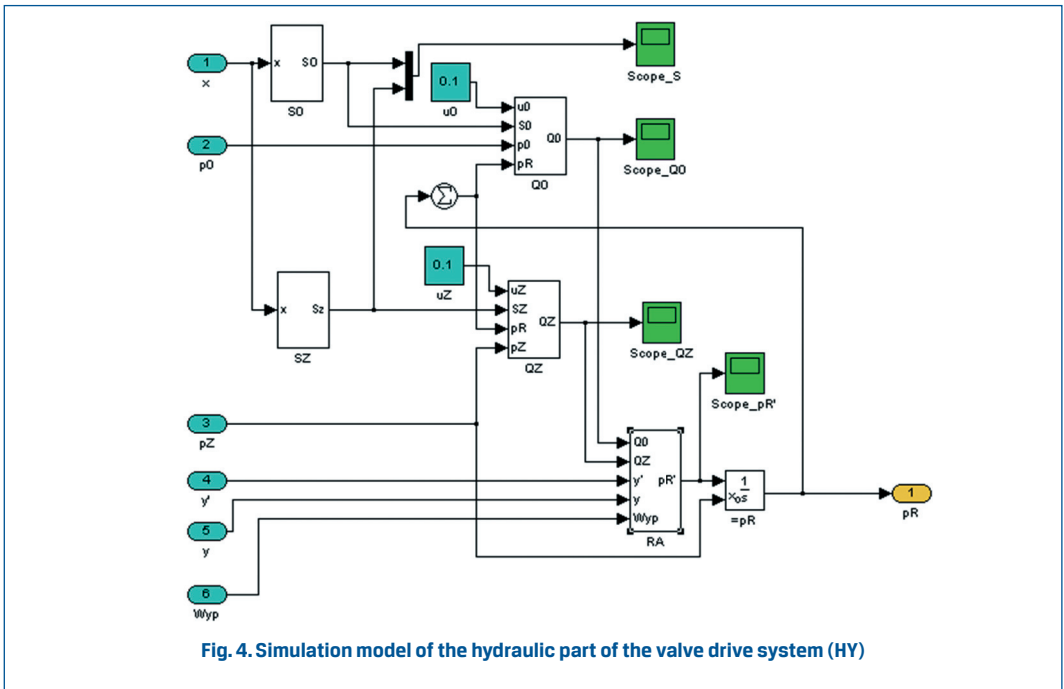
1
x

x S0
S0

0.1
u0

Scope_S

u0
S0
p0
pR
Q0
Q0

2
p0

Scope_Q0

x Sz
SZ

0.1
uZ

uZ
SZ
pR
pZ
QZ
QZ

Scope_QZ

Scope_pR'

3
pZ

4
y'

5
y

6
Wyp

Q0
QZ
y'
y
Wyp
pR'
RA

$\frac{1}{x_{0}s}$
=pR

1
pR

Fig. 4. Simulation model of the hydraulic part of the valve drive system (HY)